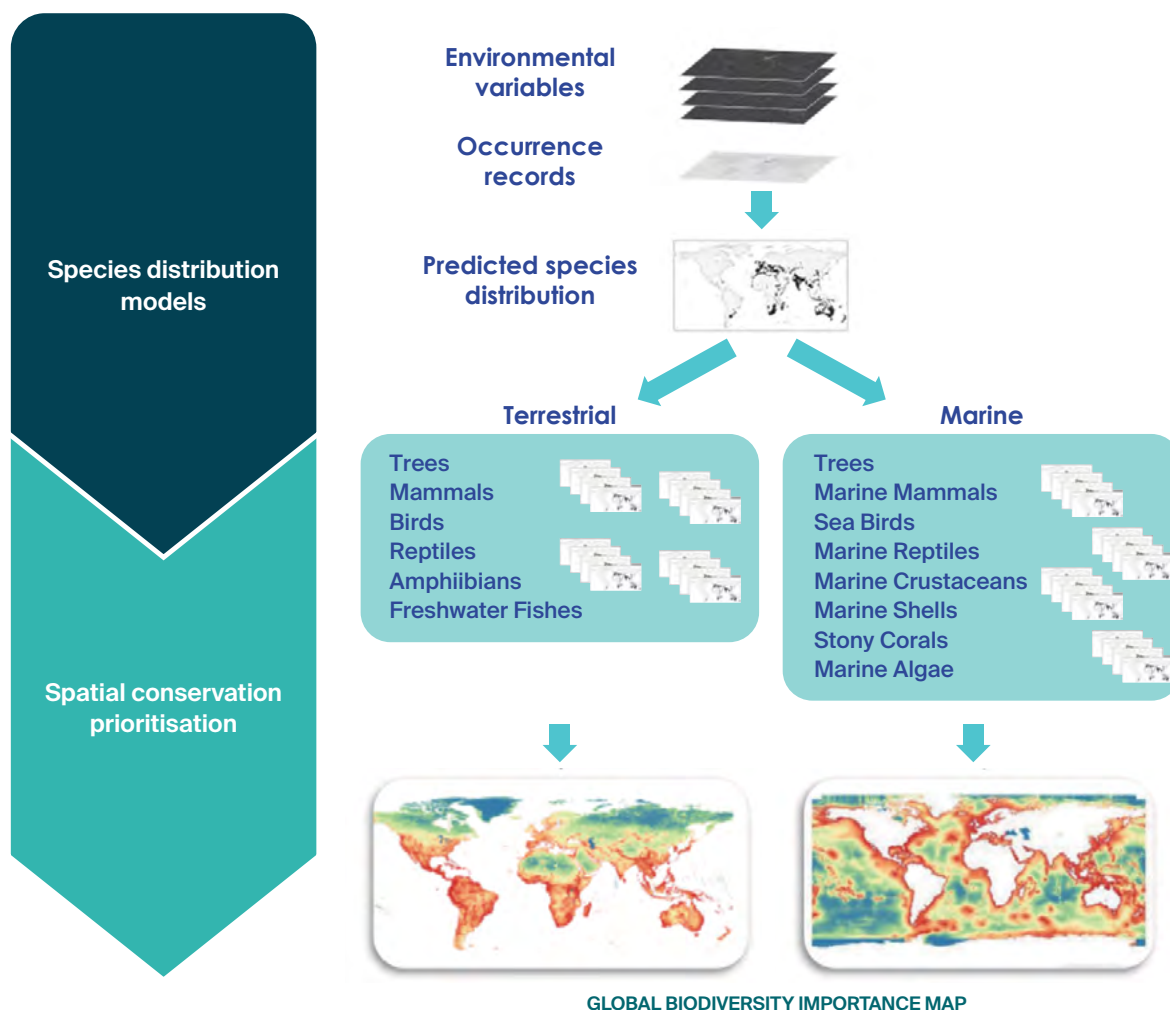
Species distribution models

Spatial conservation prioritisation

Environmental variables

Occurrence records

Predicted species distribution

Terrestrial

Trees
Mammals
Birds
Reptiles
Amphiibians
Freshwater Fishes

Marine

Trees
Marine Mammals
Sea Birds
Marine Reptiles
Marine Crustaceans
Marine Shells
Stony Corals
Marine Algae

GLOBAL BIODIVERSITY IMPORTANCE MAP